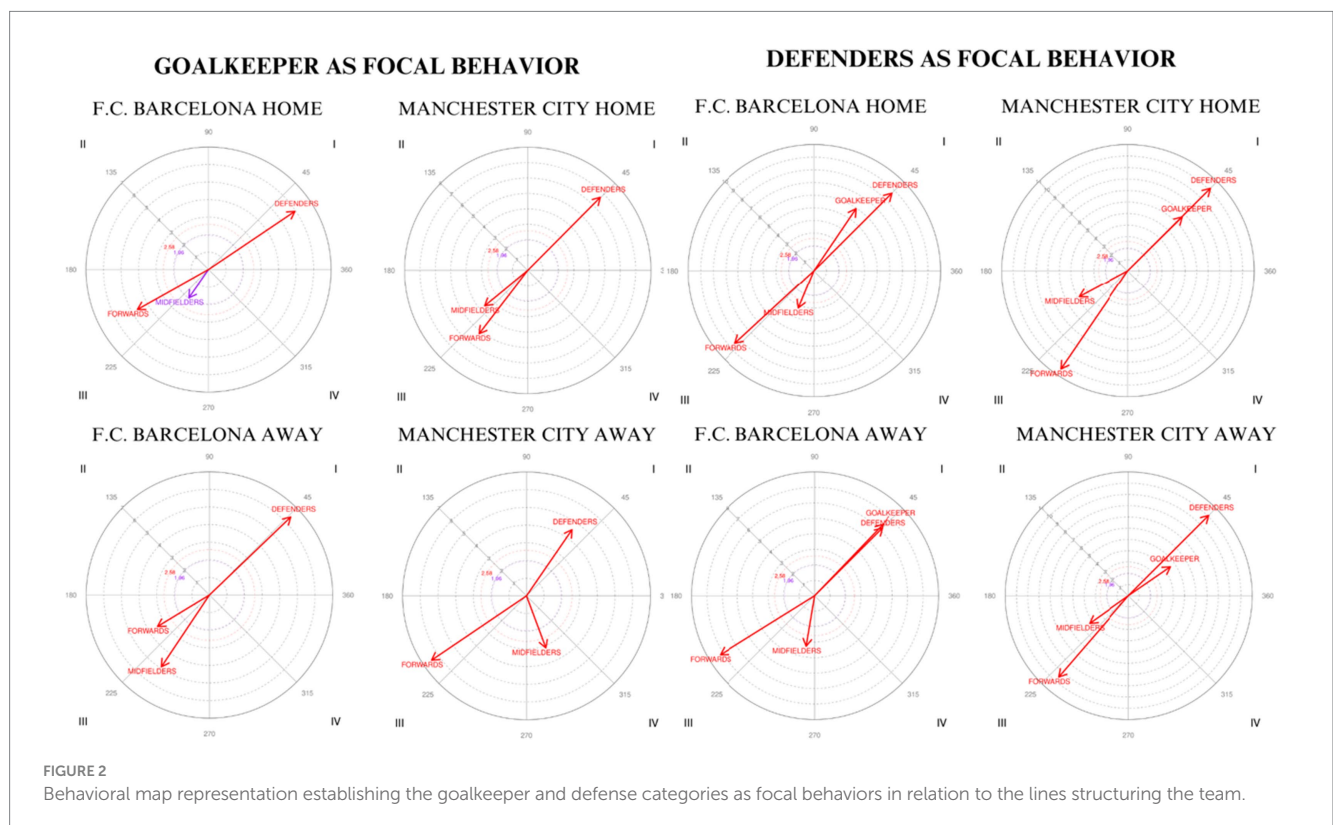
GOALKEEPER AS FOCAL BEHAVIOR

DEFENDERS AS FOCAL BEHAVIOR

F.C. BARCELONA HOME

90
II I
135 45
DEFENDERS
2.58
1.96
180 360
MIDFIELDERS
FORWARDS
225 315
III IV
270

MANCHESTER CITY HOME

90
II I
135 45
DEFENDERS
2.58
1.96
180 360
MIDFIELDERS
FORWARDS
225 315
III IV
270

F.C. BARCELONA HOME

90
II I
135 45
DEFENDERS
GOALKEEPER
2.58
1.96
180 360
MIDFIELDERS
FORWARDS
225 315
III IV
270

MANCHESTER CITY HOME

90
II I
135 45
DEFENDERS
GOALKEEPER
2.58
180 360
MIDFIELDERS
225 FORWARDS
315
III IV
270

F.C. BARCELONA AWAY

90
II I
135 45
DEFENDERS
2.58
1.96
180 360
FORWARDS
MIDFIELDERS
225 315
III IV
270

MANCHESTER CITY AWAY

90
II I
135 45
DEFENDERS
2.58
1.96
180 360
MIDFIELDERS
FORWARDS
225 315
III IV
270

F.C. BARCELONA AWAY

90
II I
135 45
GOALKEEPER
DEFENDERS
2.58
1.96
180 360
MIDFIELDERS
FORWARDS
225 315
III IV
270

MANCHESTER CITY AWAY

90
II I
135 45
DEFENDERS
GOALKEEPER
2.58
180 360
MIDFIELDERS
FORWARDS
225 315
III IV
270

FIGURE 2
Behavioral map representation establishing the goalkeeper and defense categories as focal behaviors in relation to the lines structuring the team.